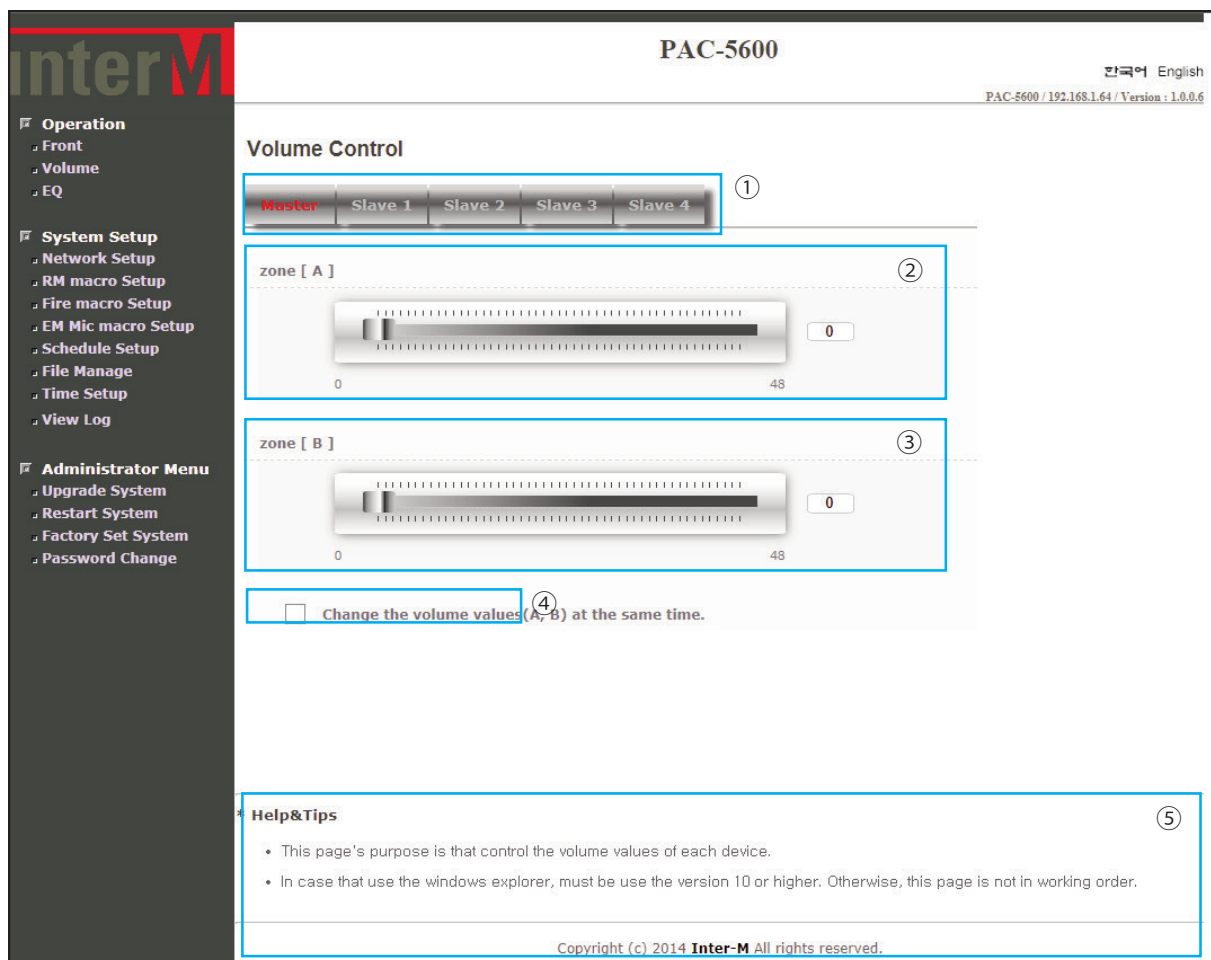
interM

Operation
Front
Volume
EQ

System Setup
Network Setup
RM macro Setup
Fire macro Setup
EM Mic macro Setup
Schedule Setup
File Manage
Time Setup
View Log

Administrator Menu
Upgrade System
Restart System
Factory Set System
Password Change

PAC-5600

한국어 English

PAC-5600 / 192.168.1.64 / Version : 1.0.0.6

Volume Control

Master | Slave 1 | Slave 2 | Slave 3 | Slave 4 ①

zone [ A ] ②

0

0 48

zone [ B ] ③

0

0 48

④ Change the volume values(A, B) at the same time.

* Help&Tips ⑤

• This page's purpose is that control the volume values of each device.

• In case that use the windows explorer, must be use the version 10 or higher. Otherwise, this page is not in working order.

Copyright (c) 2014 Inter-M All rights reserved.